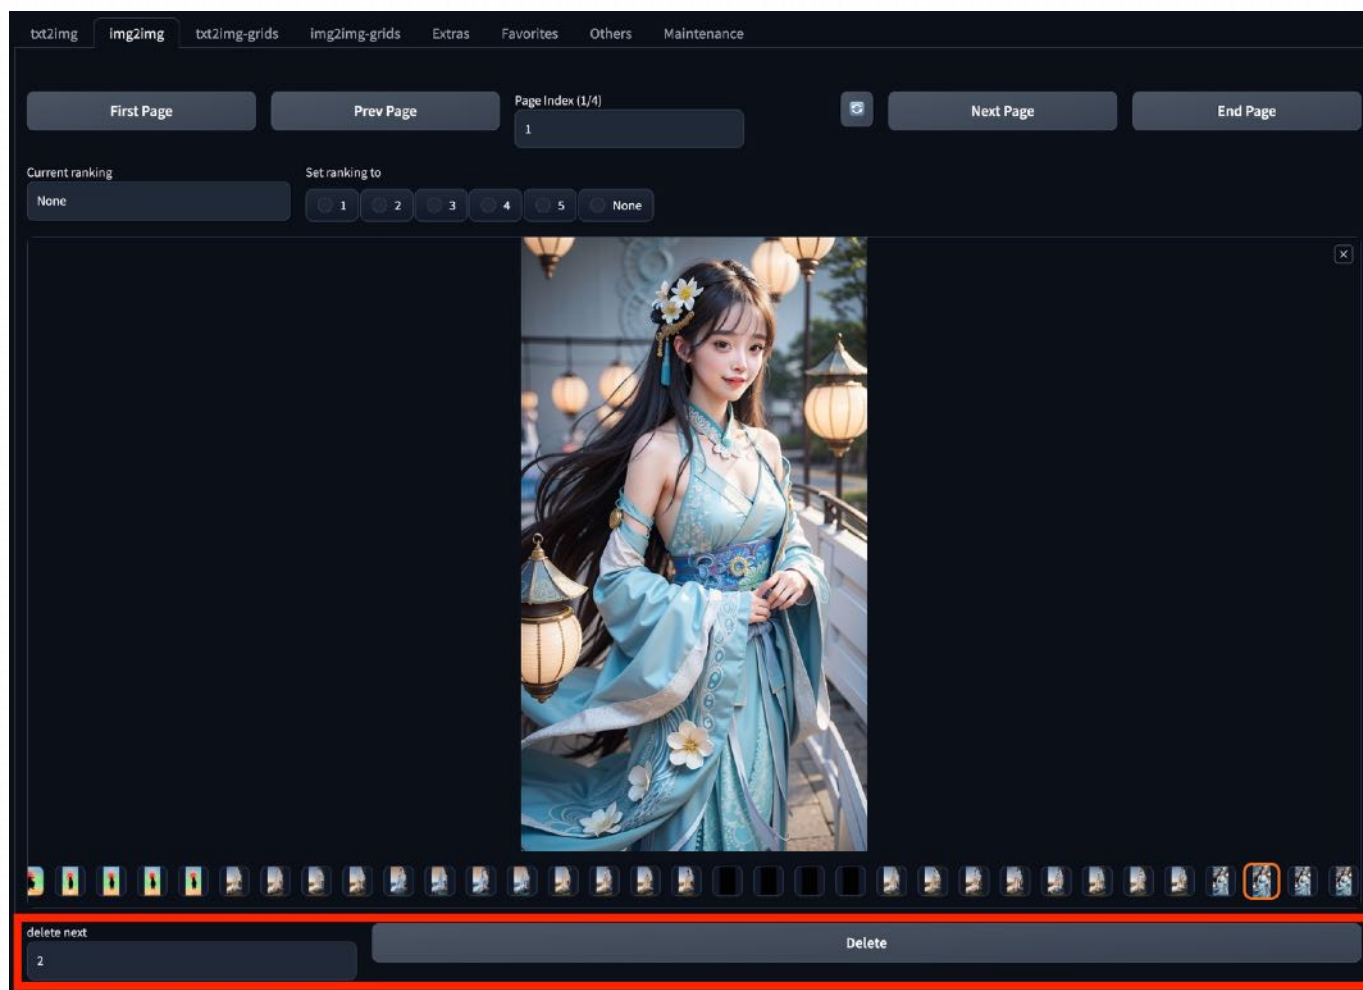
txt2img img2img txt2img-grids img2img-grids Extras Favorites Others Maintenance

First Page

Prev Page

Page Index (1/4)

1

Next Page

End Page

Current ranking

None

Set ranking to

1 2 3 4 5 None

delete next

2

Delete